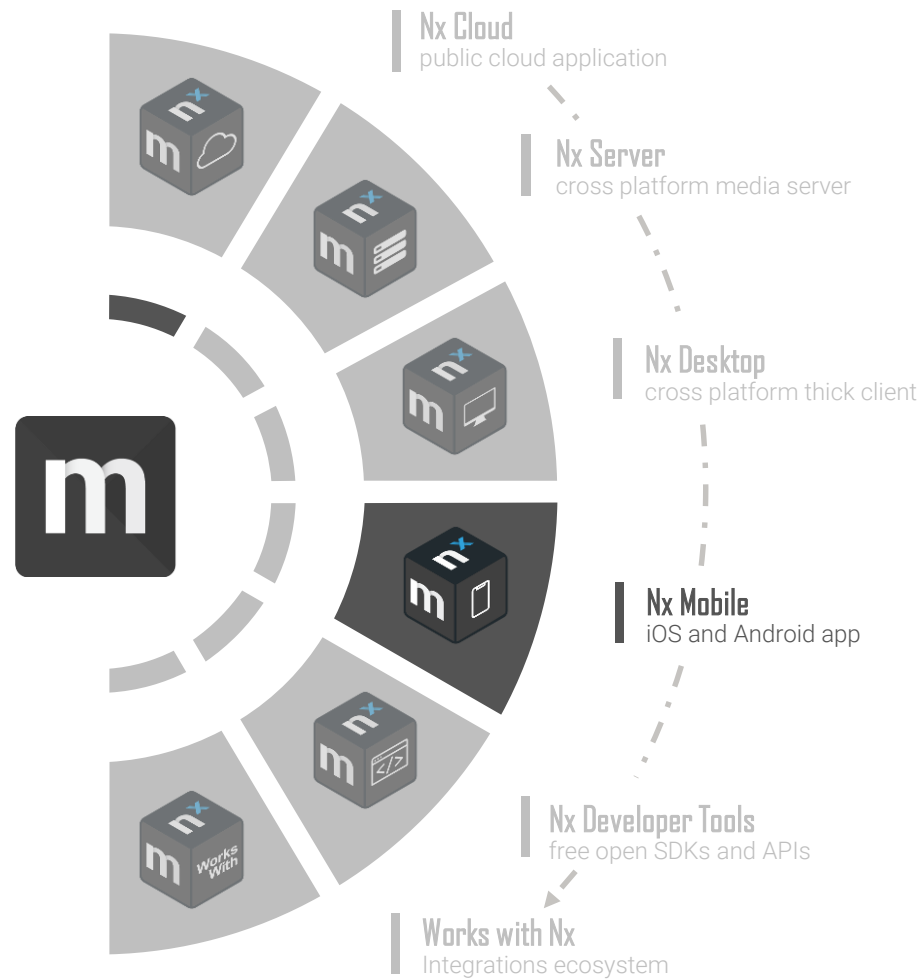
Nx Cloud
public cloud application

Nx Server
cross platform media server

Nx Desktop
cross platform thick client

Nx Mobile
iOS and Android app

Nx Developer Tools
free open SDKs and APIs

Works with Nx
Integrations ecosystem

m

nx m

nx m

nx m

nx m

nx m </>

nx m Works With